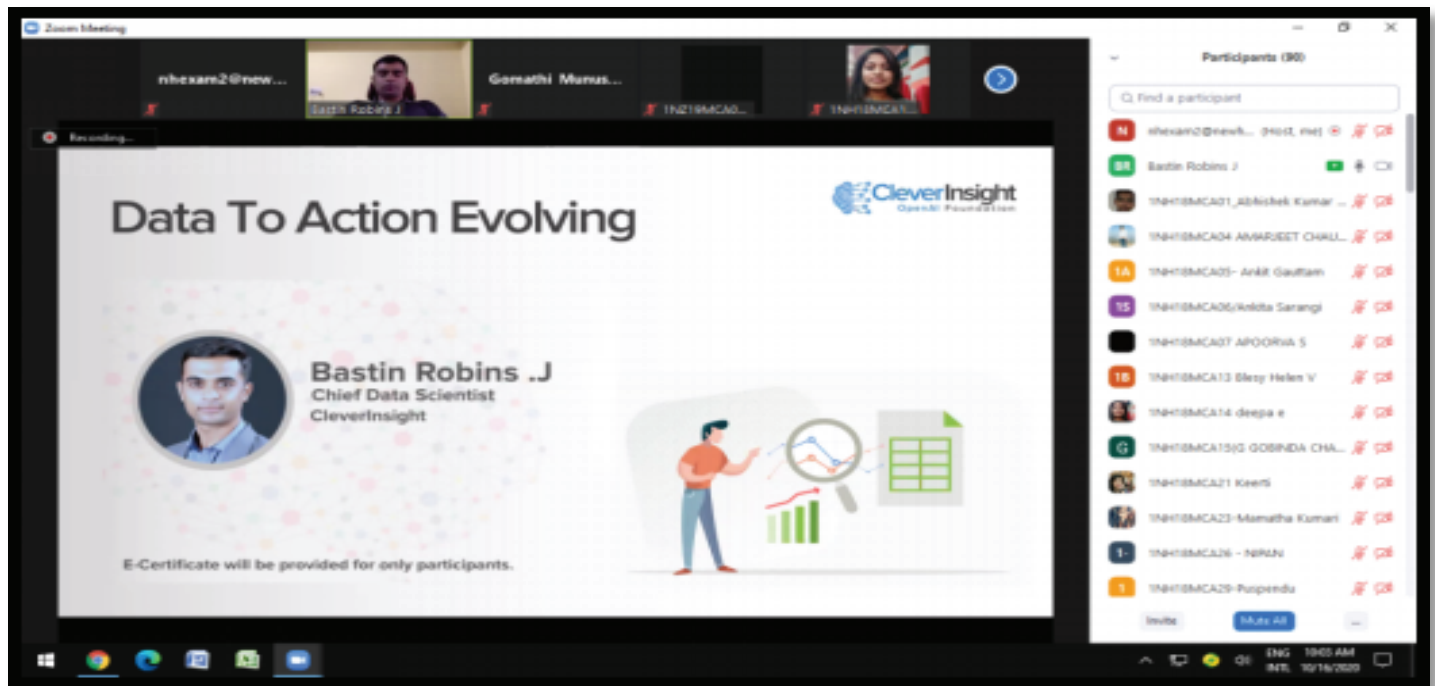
Zoom Meeting

nhexam2@new...

Bastin Robins J

Gomathi Munus...

1NZ19MCA0...

1NH18MCA1...

Recording...

Data To Action Evolving

CleverInsight
OpenAI Foundation

Bastin Robins .J
Chief Data Scientist
CleverInsight

E-Certificate will be provided for only participants.

Participants (90)

Find a participant

N nhexam2@newh... (Host, me)

BR Bastin Robins J

1NH18MCA01_Abhishek Kumar ...

1NH18MCA04 AMARJEET CHAU...

1A 1NH18MCA05- Ankit Gauttam

1S 1NH18MCA06/Ankita Sarangi

1NH18MCA07 APOORVA S

1B 1NH18MCA13 Blesy Helen V

1NH18MCA14 deepa e

G 1NH18MCA15(G GOBINDA CHA...

1NH18MCA21 Keerti

1NH18MCA23-Mamatha Kumari

1- 1NH18MCA26 - NIPUN

1 1NH18MCA29-Puspendu

Invite

Mute All

...

ENG INTL 10:05 AM 10/16/2020